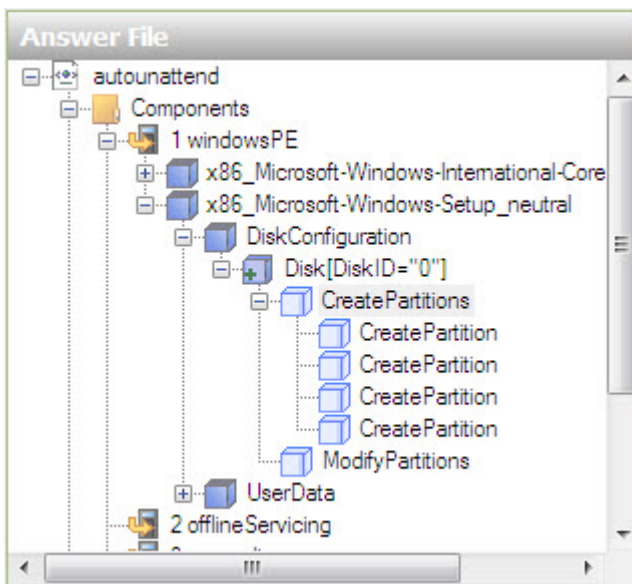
Answer File

autounattend
Components
1 windowsPE
x86_Microsoft-Windows-International-Core
x86_Microsoft-Windows-Setup_neutral
DiskConfiguration
Disk[DiskID="0"]
CreatePartitions
CreatePartition
CreatePartition
CreatePartition
CreatePartition
ModifyPartitions
UserData
2 offlineServicing
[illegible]